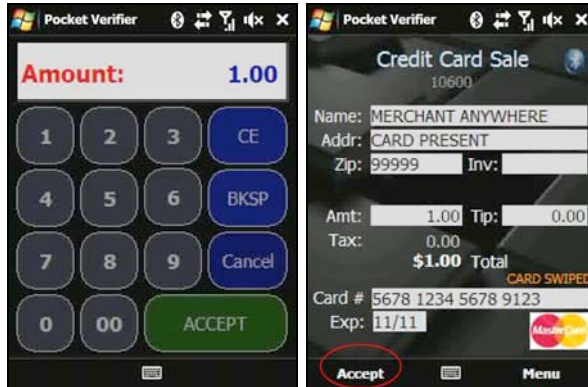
Pocket Verifier

Amount: 1.00

1
2
3
CE
4
5
6
BKSP
7
8
9
Cancel
0
00
ACCEPT

Pocket Verifier

Credit Card Sale
10600

Name: MERCHANT ANYWHERE
Addr: CARD PRESENT
Zip: 99999 Inv:

Amt: 1.00 Tip: 0.00
Tax: 0.00
$1.00 Total
CARD SWIPED
Card # 5678 1234 5678 9123
Exp: 11/11
MasterCard

Accept
Menu